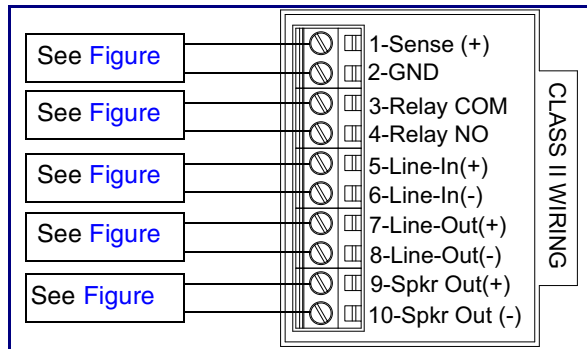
See Figure

See Figure

See Figure

See Figure

See Figure

1-Sense (+)
2-GND
3-Relay COM
4-Relay NO
5-Line-In(+)
6-Line-In(-)
7-Line-Out(+)
8-Line-Out(-)
9-Spkr Out(+)
10-Spkr Out (-)

CLASS II WIRING